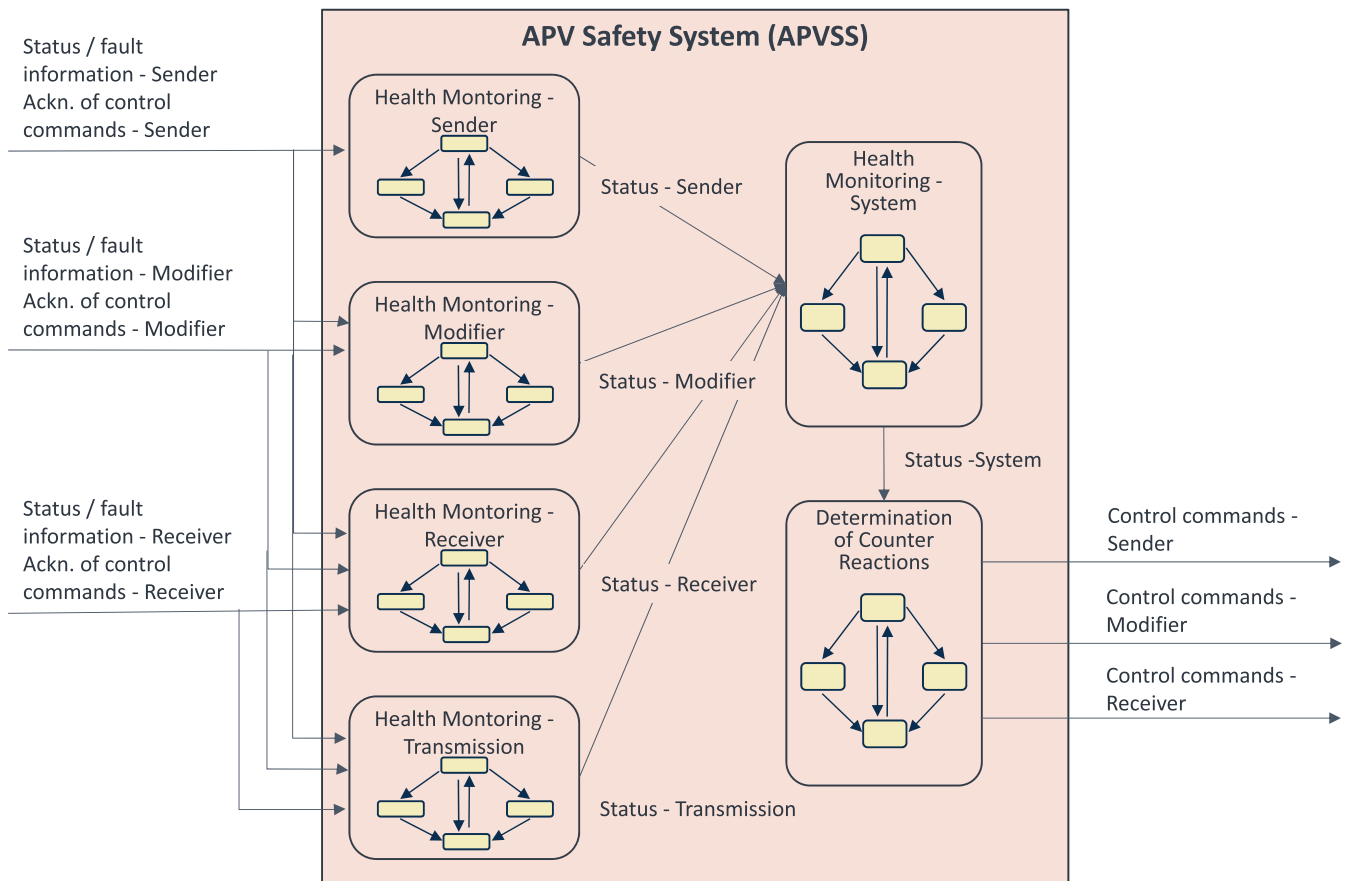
APV Safety System (APVSS)

Status / fault information - Sender
Ackn. of control commands - Sender

Status / fault information - Modifier
Ackn. of control commands - Modifier

Status / fault information - Receiver
Ackn. of control commands - Receiver

Health Montoring - Sender

Health Montoring - Modifier

Health Montoring - Receiver

Health Montoring - Transmission

Status - Sender

Status - Modifier

Status - Receiver

Status - Transmission

Health Monitoring - System

Status -System

Determination of Counter Reactions

Control commands - Sender

Control commands - Modifier

Control commands - Receiver